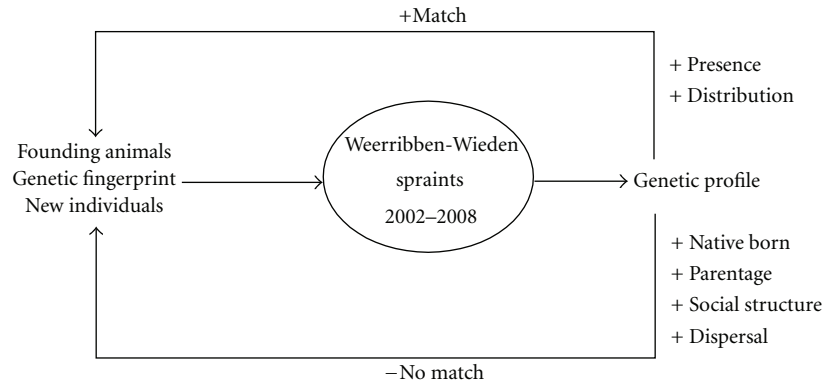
+Match

+ Presence
+ Distribution

Founding animals
Genetic fingerprint
New individuals

Weerribben-Wieden
spraints
2002–2008

Genetic profile

+ Native born
+ Parentage
+ Social structure
+ Dispersal

−No match